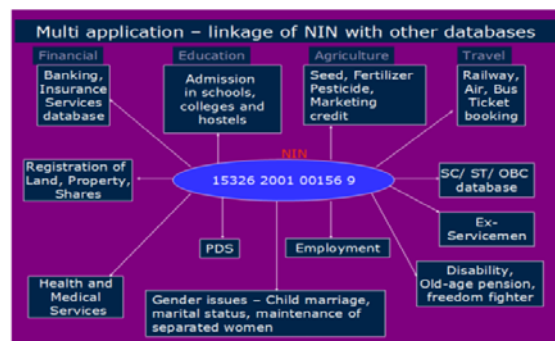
Multi application – linkage of NIN with other databases

Financial

Banking, Insurance Services database

Education

Admission in schools, colleges and hostels

Agriculture

Seed, Fertilizer Pesticide, Marketing credit

Travel

Railway, Air, Bus Ticket booking

NIN

Registration of Land, Property, Shares

15326 2001 00156 9

SC/ ST/ OBC database

Ex-Servicemen

PDS

Employment

Health and Medical Services

Disability, Old-age pension, freedom fighter

Gender issues – Child marriage, marital status, maintenance of separated women